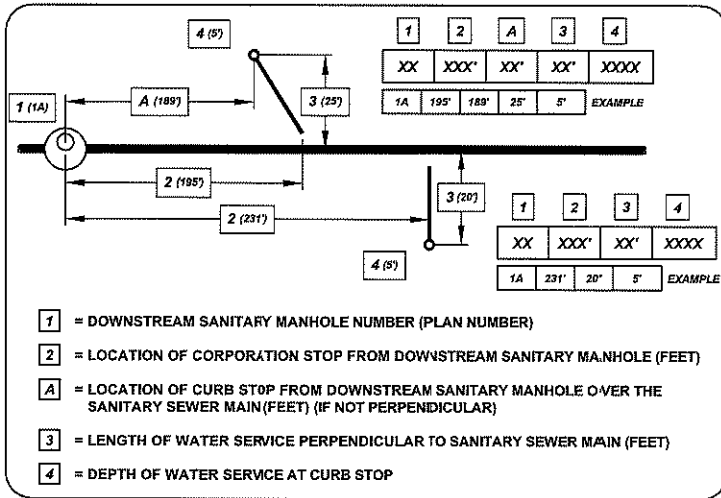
4 (5')

1 (1A)

A (189')

3 (25')

2 (195')

2 (231')

3 (20')

4 (5')

| 1 | 2 | A | 3 | 4 |
|---|---|---|---|---|
| XX | XXX' | XX' | XX' | XXXX |
| 1A | 195' | 189' | 25' | 5' |

EXAMPLE

| 1 | 2 | 3 | 4 |
|---|---|---|---|
| XX | XXX' | XX' | XXXX |
| 1A | 231' | 20' | 5' |

EXAMPLE

1 = DOWNSTREAM SANITARY MANHOLE NUMBER (PLAN NUMBER)

2 = LOCATION OF CORPORATION STOP FROM DOWNSTREAM SANITARY MANHOLE (FEET)

A = LOCATION OF CURB STOP FROM DOWNSTREAM SANITARY MANHOLE OVER THE SANITARY SEWER MAIN (FEET) (IF NOT PERPENDICULAR)

3 = LENGTH OF WATER SERVICE PERPENDICULAR TO SANITARY SEWER MAIN (FEET)

4 = DEPTH OF WATER SERVICE AT CURB STOP